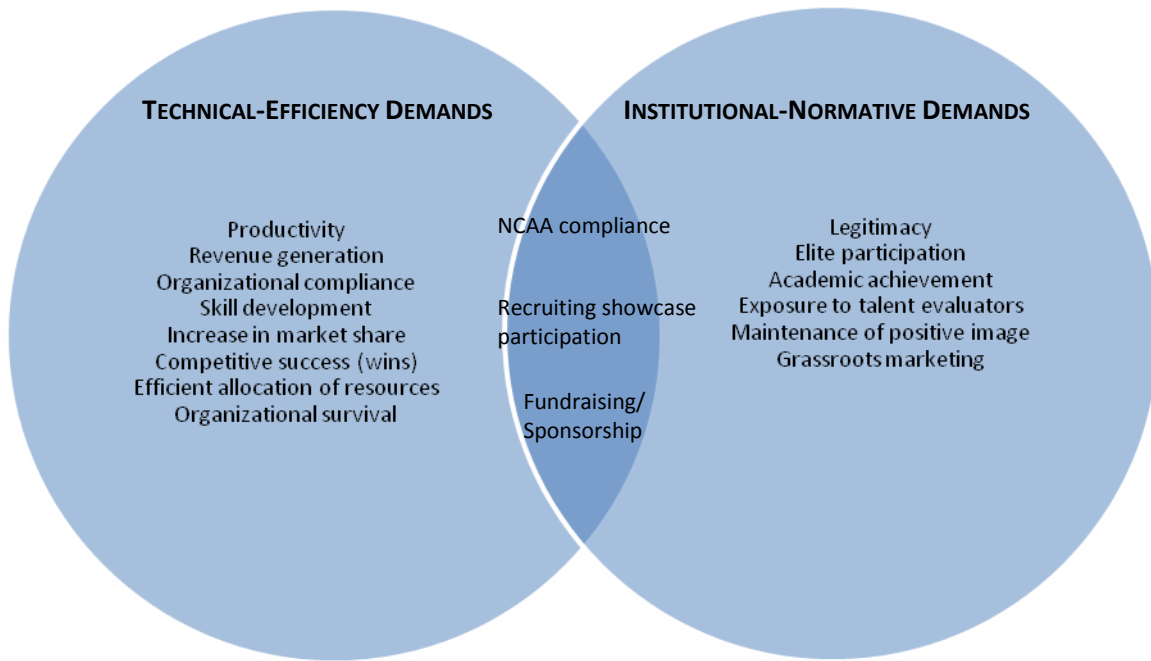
TECHNICAL-EFFICIENCY DEMANDS

Productivity
Revenue generation
Organizational compliance
Skill development
Increase in market share
Competitive success (wins)
Efficient allocation of resources
Organizational survival

NCAA compliance

Recruiting showcase participation

Fundraising/ Sponsorship

INSTITUTIONAL-NORMATIVE DEMANDS

Legitimacy
Elite participation
Academic achievement
Exposure to talent evaluators
Maintenance of positive image
Grassroots marketing